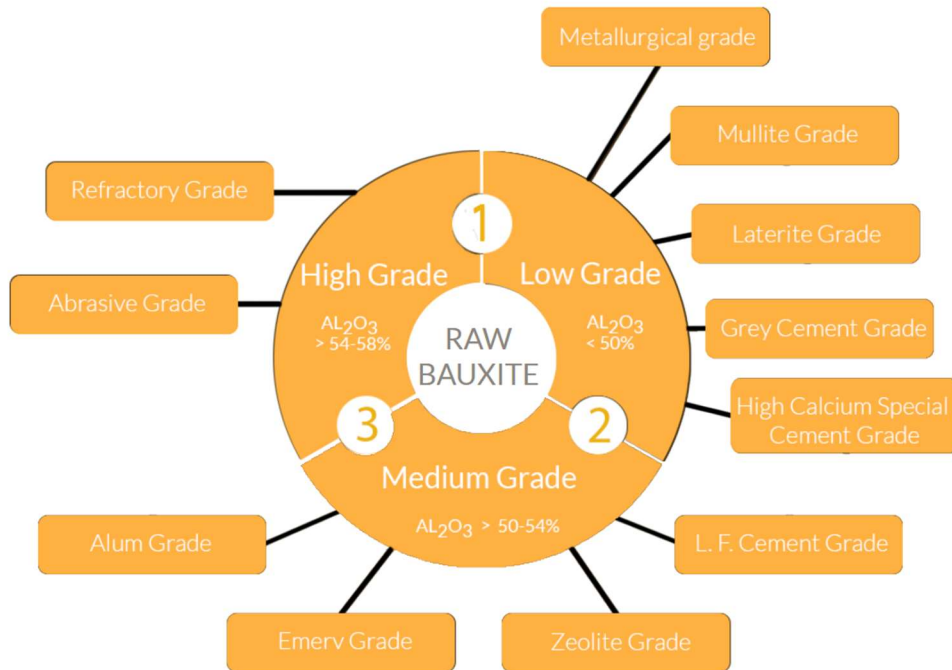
Metallurgical grade

Mullite Grade

Refractory Grade

Laterite Grade

1

High Grade

Low Grade

Abrasive Grade

$AL_2O_3$ > 54-58%

RAW BAUXITE

$AL_2O_3$ < 50%

Grey Cement Grade

High Calcium Special Cement Grade

3

2

Medium Grade

$AL_2O_3$ > 50-54%

Alum Grade

L. F. Cement Grade

Emerv Grade

Zeolite Grade